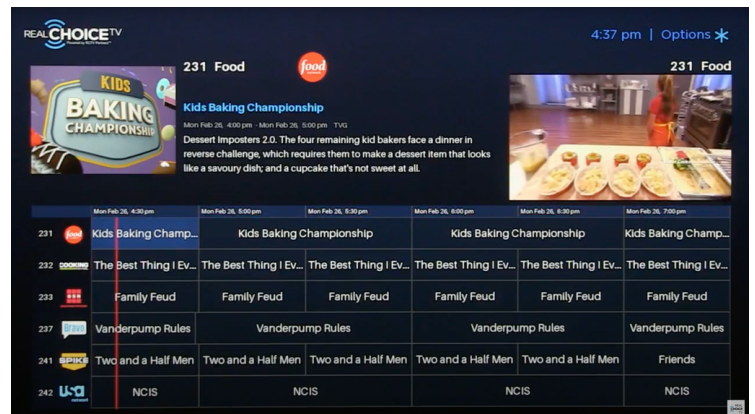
REAL CHOICE TV

4:37 pm | Options

231 Food

food

231 Food

KIDS BAKING CHAMPIONSHIP

Kids Baking Championship

Mon Feb 26, 4:00 pm - Mon Feb 26, 5:00 pm TVG

Dessert Imposters 2.0. The four remaining kid bakers face a dinner in reverse challenge, which requires them to make a dessert item that looks like a savoury dish; and a cupcake that's not sweet at all.

| | Mon Feb 26, 4:30 pm | Mon Feb 26, 5:00 pm | Mon Feb 26, 5:30 pm | Mon Feb 26, 6:00 pm | Mon Feb 26, 6:30 pm | Mon Feb 26, 7:00 pm |
|---|---|---|---|---|---|---|
| 231 food | Kids Baking Champ... | Kids Baking Championship | | Kids Baking Championship | | Kids Baking Champ... |
| 232 COOKING | The Best Thing I Ev... | The Best Thing I Ev... | The Best Thing I Ev... | The Best Thing I Ev... | The Best Thing I Ev... | The Best Thing I Ev... |
| 233 | Family Feud | Family Feud | Family Feud | Family Feud | Family Feud | Family Feud |
| 237 bravo | Vanderpump Rules | Vanderpump Rules | | Vanderpump Rules | | Vanderpump Rules |
| 241 SPIKE | Two and a Half Men | Two and a Half Men | Two and a Half Men | Two and a Half Men | Two and a Half Men | Friends |
| 242 USA network | NCIS | NCIS | | NCIS | | NCIS |